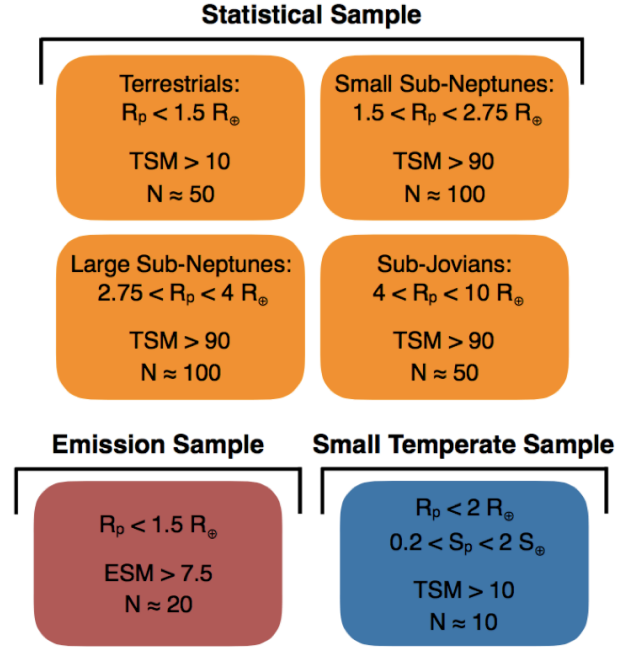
Statistical Sample

Terrestrials:
$R_p < 1.5\ R_\oplus$

TSM > 10
N ≈ 50

Small Sub-Neptunes:
$1.5 < R_p < 2.75\ R_\oplus$

TSM > 90
N ≈ 100

Large Sub-Neptunes:
$2.75 < R_p < 4\ R_\oplus$

TSM > 90
N ≈ 100

Sub-Jovians:
$4 < R_p < 10\ R_\oplus$

TSM > 90
N ≈ 50

Emission Sample

$R_p < 1.5\ R_\oplus$

ESM > 7.5
N ≈ 20

Small Temperate Sample

$R_p < 2\ R_\oplus$
$0.2 < S_p < 2\ S_\oplus$

TSM > 10
N ≈ 10